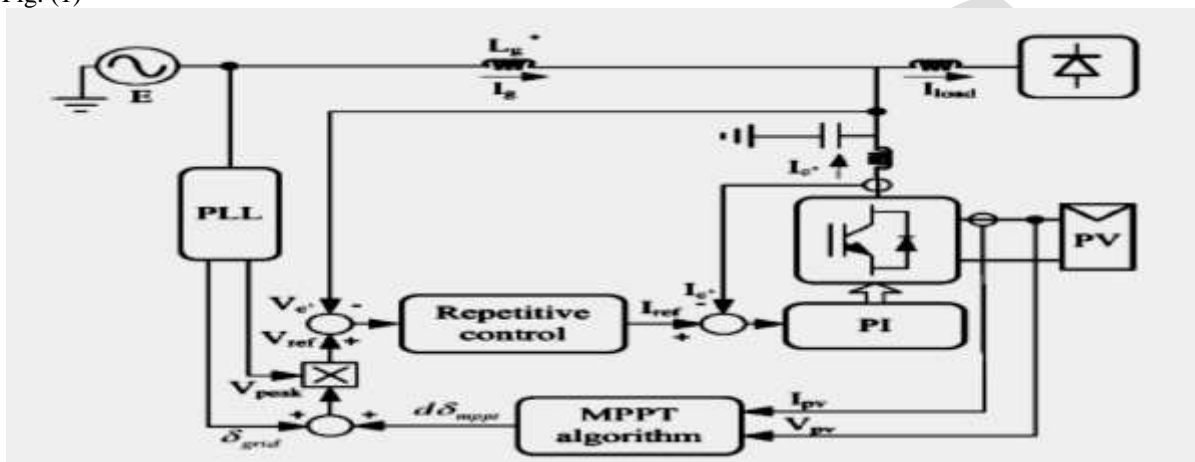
Fig. (1)

E

$L_g$

$I_g$

$I_{load}$

PLL

$I_c$

PV

$V_c$

-

$V_{ref}$

+

Repetitive control

$I_{ref}$

$I_c$

-

+

PI

$V_{peak}$

$d\delta_{mppt}$

MPPT algorithm

$I_{pv}$

$V_{pv}$

+

+

$\delta_{grid}$